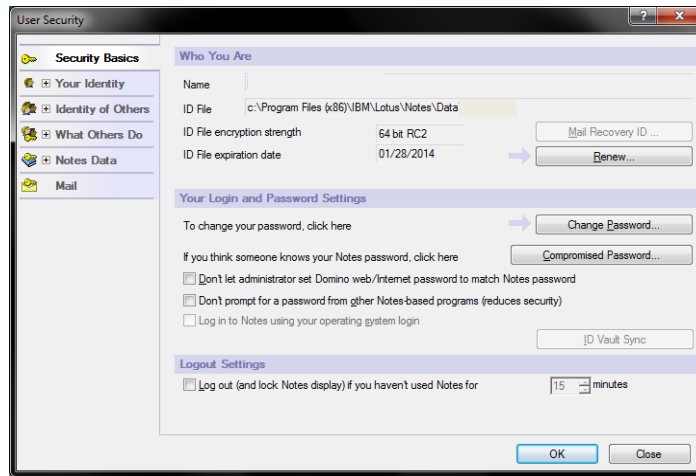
User Security

?

Security Basics
Your Identity
Identity of Others
What Others Do
Notes Data
Mail

Who You Are

Name
ID File c:\Program Files (x86)\IBM\Lotus\Notes\Data
ID File encryption strength 64 bit RC2
ID File expiration date 01/28/2014

Mail Recovery ID ...
Renew...

Your Login and Password Settings

To change your password, click here
Change Password...
If you think someone knows your Notes password, click here
Compromised Password...
Don't let administrator set Domino web/Internet password to match Notes password
Don't prompt for a password from other Notes-based programs (reduces security)
Log in to Notes using your operating system login
ID Vault Sync

Logout Settings

Log out (and lock Notes display) if you haven't used Notes for 15 minutes

OK
Close